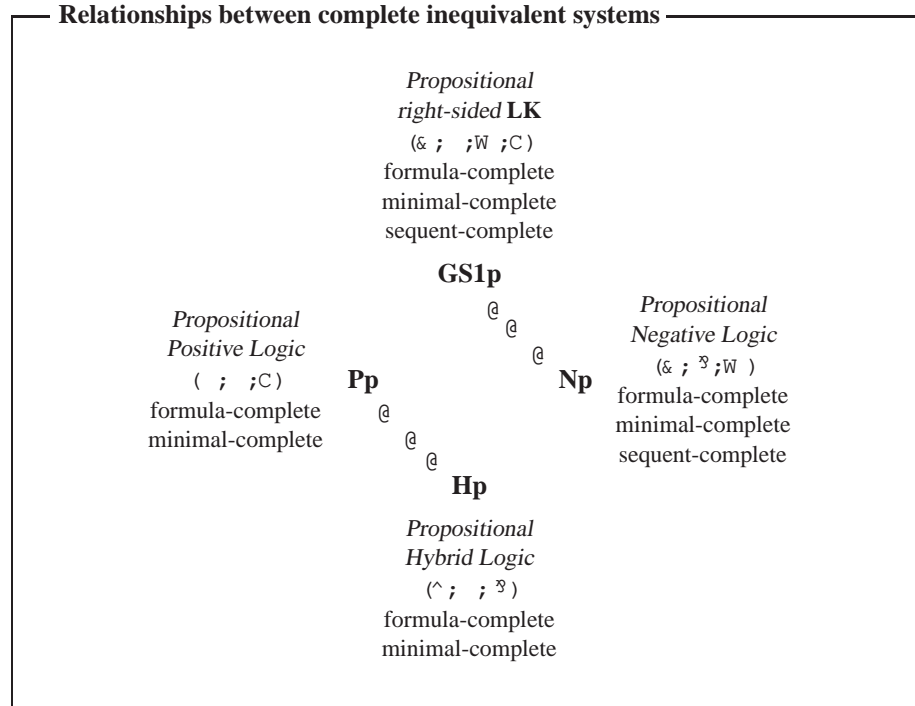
Relationships between complete inequivalent systems

*Propositional right-sided* **LK**
(& ; ;W ;C)
formula-complete
minimal-complete
sequent-complete

**GS1p**

@
@
@

*Propositional Positive Logic*
( ; ;C)
formula-complete
minimal-complete

**Pp**

**Np**

*Propositional Negative Logic*
(& ; ⅋;W )
formula-complete
minimal-complete
sequent-complete

@
@
@

**Hp**

*Propositional Hybrid Logic*
(^; ; ⅋)
formula-complete
minimal-complete